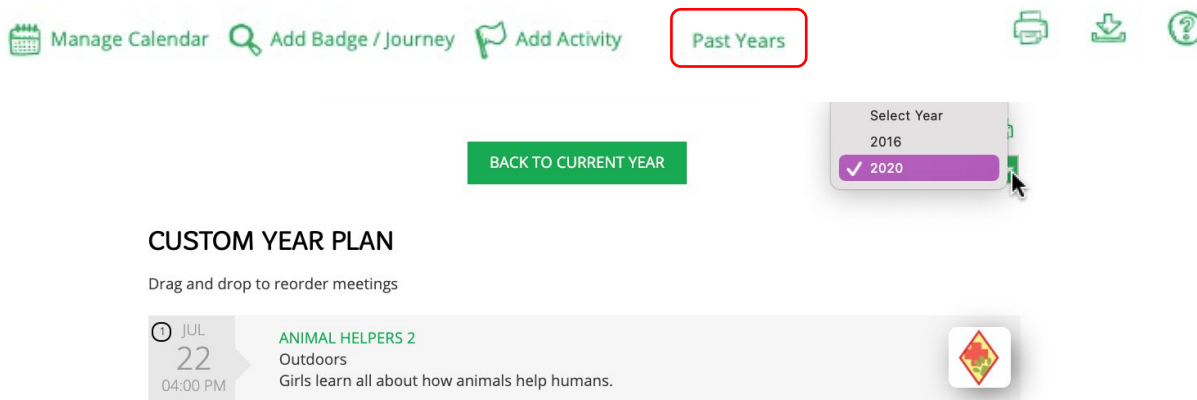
Manage Calendar Add Badge / Journey Add Activity Past Years

Select Year
2016
2020

BACK TO CURRENT YEAR

CUSTOM YEAR PLAN

Drag and drop to reorder meetings

1 JUL
22
04:00 PM

ANIMAL HELPERS 2
Outdoors
Girls learn all about how animals help humans.